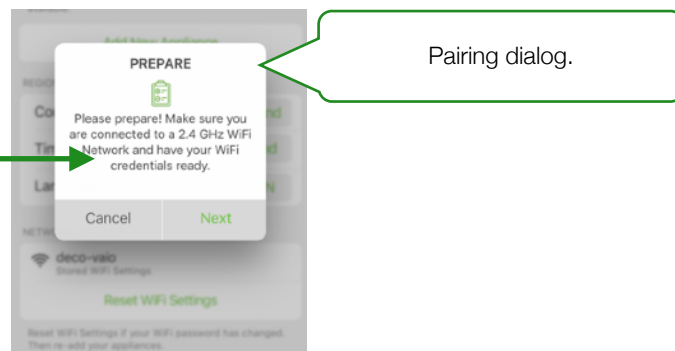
Add New Appliance

REGIO

Co

Tin

Lan

PREPARE

Please prepare! Make sure you are connected to a 2.4 GHz WiFi Network and have your WiFi credentials ready.

Cancel

Next

Pairing dialog.

NETW

deco-vaio
Stored WiFi Settings

Reset WiFi Settings

Reset WiFi Settings if your WiFi password has changed. Then re-add your appliances.